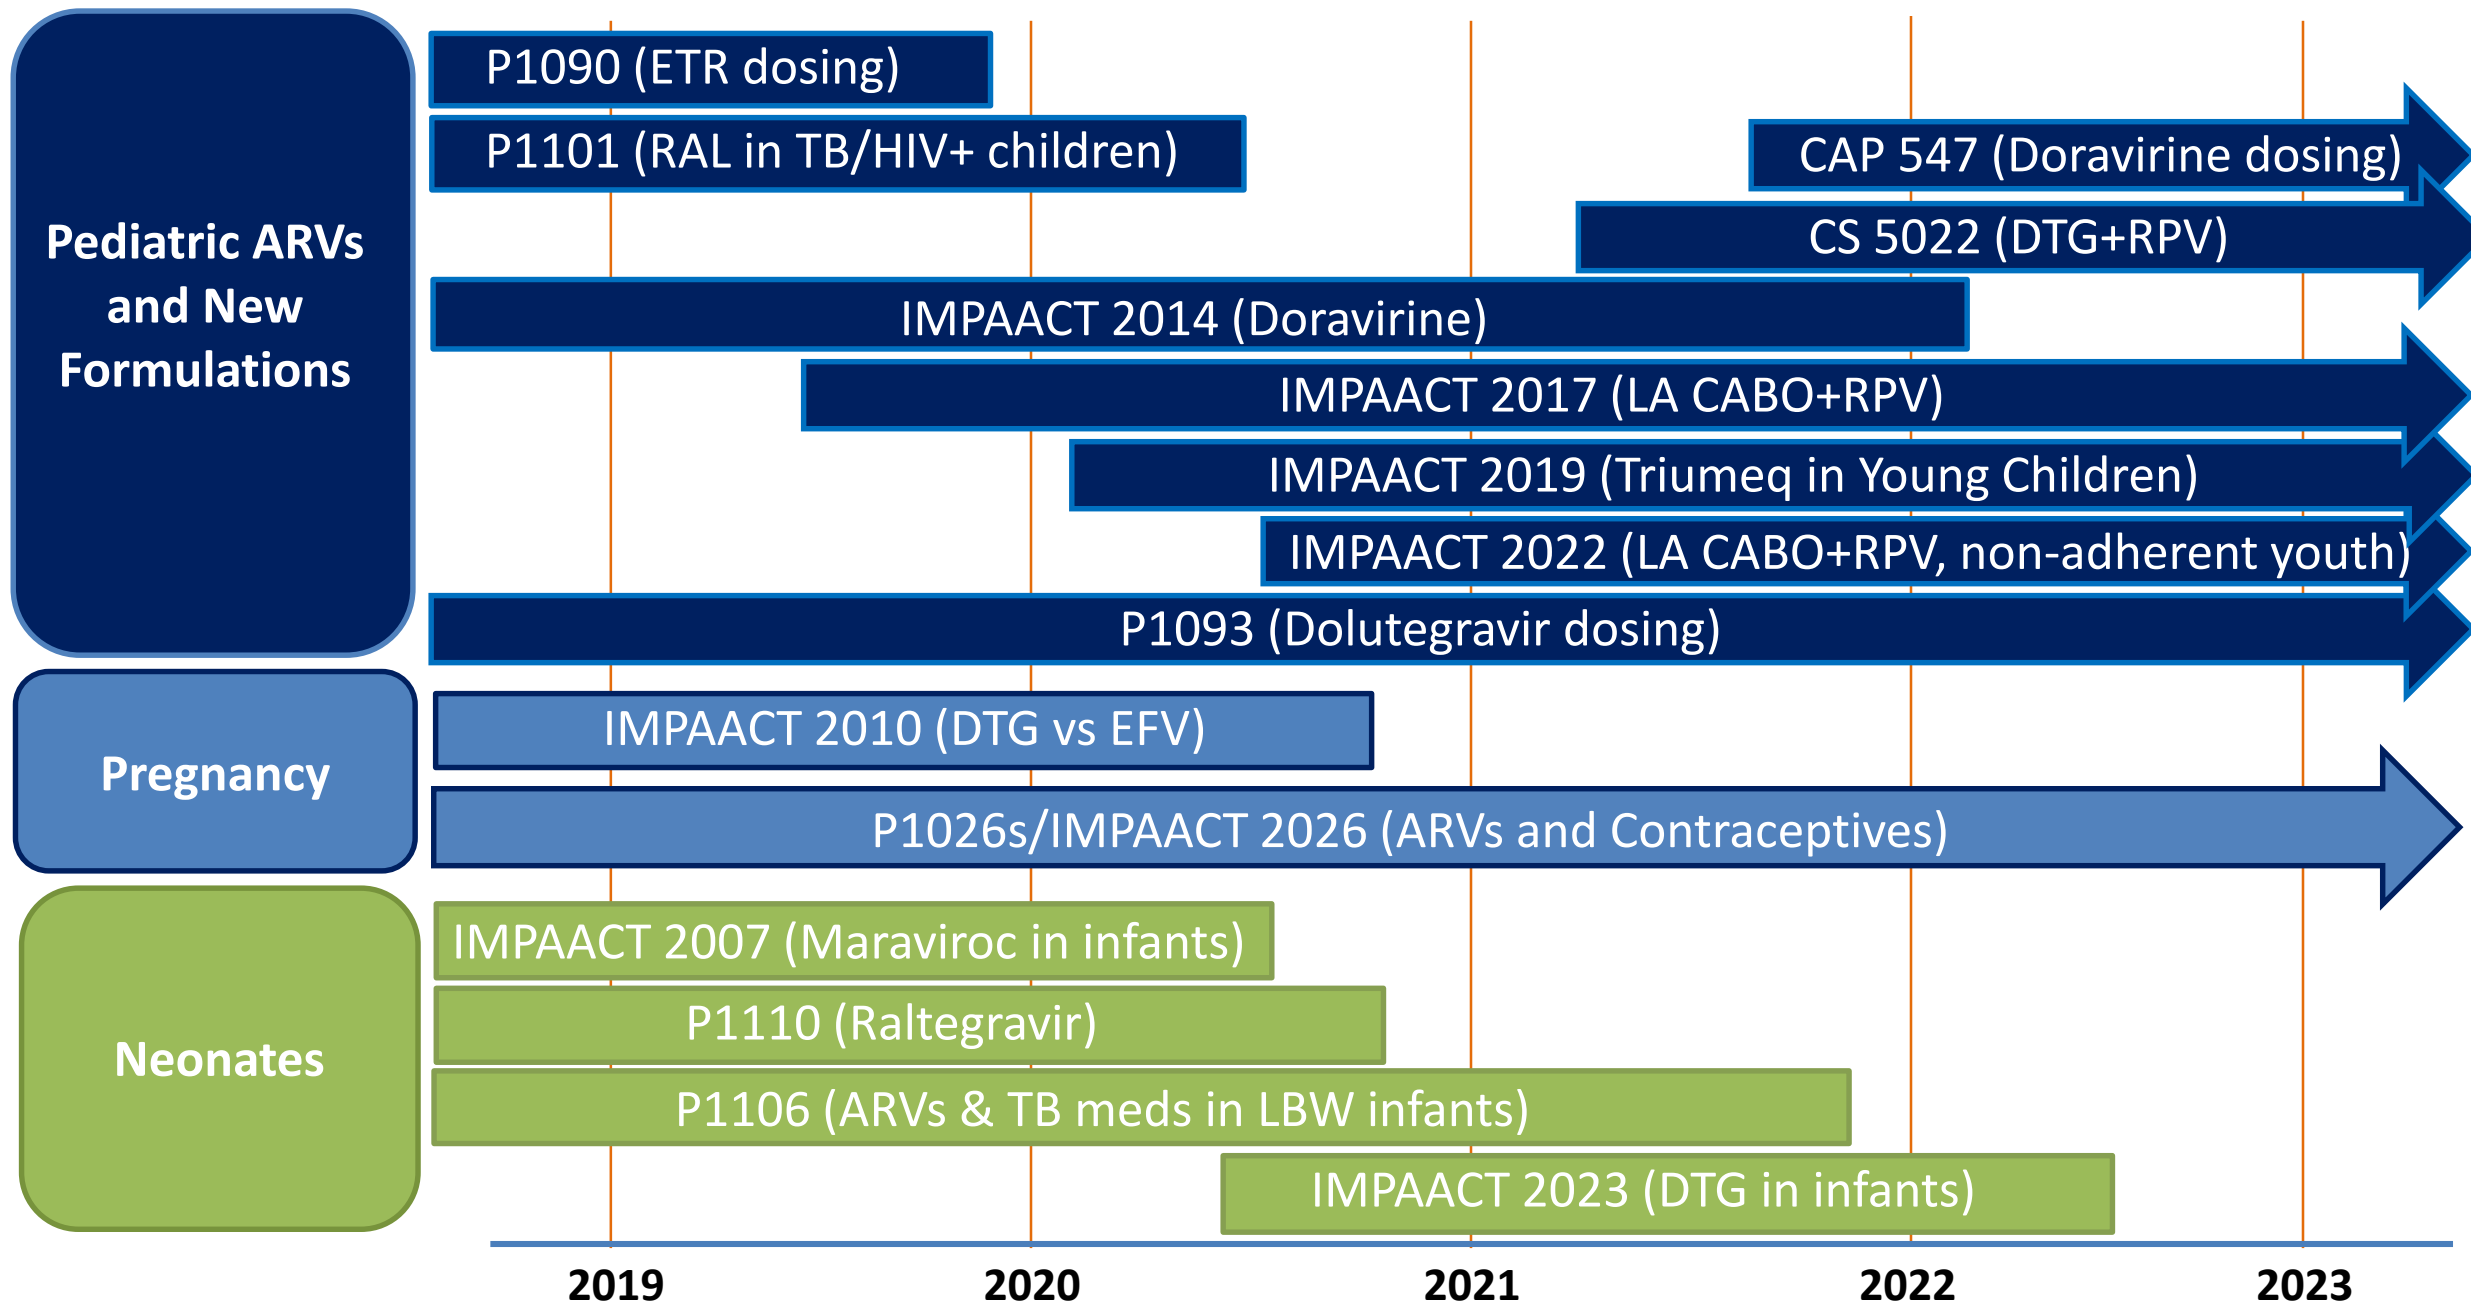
Pediatric ARVs and New Formulations

P1090 (ETR dosing)

P1101 (RAL in TB/HIV+ children)

CAP 547 (Doravirine dosing)

CS 5022 (DTG+RPV)

IMPAACT 2014 (Doravirine)

IMPAACT 2017 (LA CABO+RPV)

IMPAACT 2019 (Triumeq in Young Children)

IMPAACT 2022 (LA CABO+RPV, non-adherent youth)

P1093 (Dolutegravir dosing)

Pregnancy

IMPAACT 2010 (DTG vs EFV)

P1026s/IMPAACT 2026 (ARVs and Contraceptives)

Neonates

IMPAACT 2007 (Maraviroc in infants)

P1110 (Raltegravir)

P1106 (ARVs & TB meds in LBW infants)

IMPAACT 2023 (DTG in infants)

2019 2020 2021 2022 2023